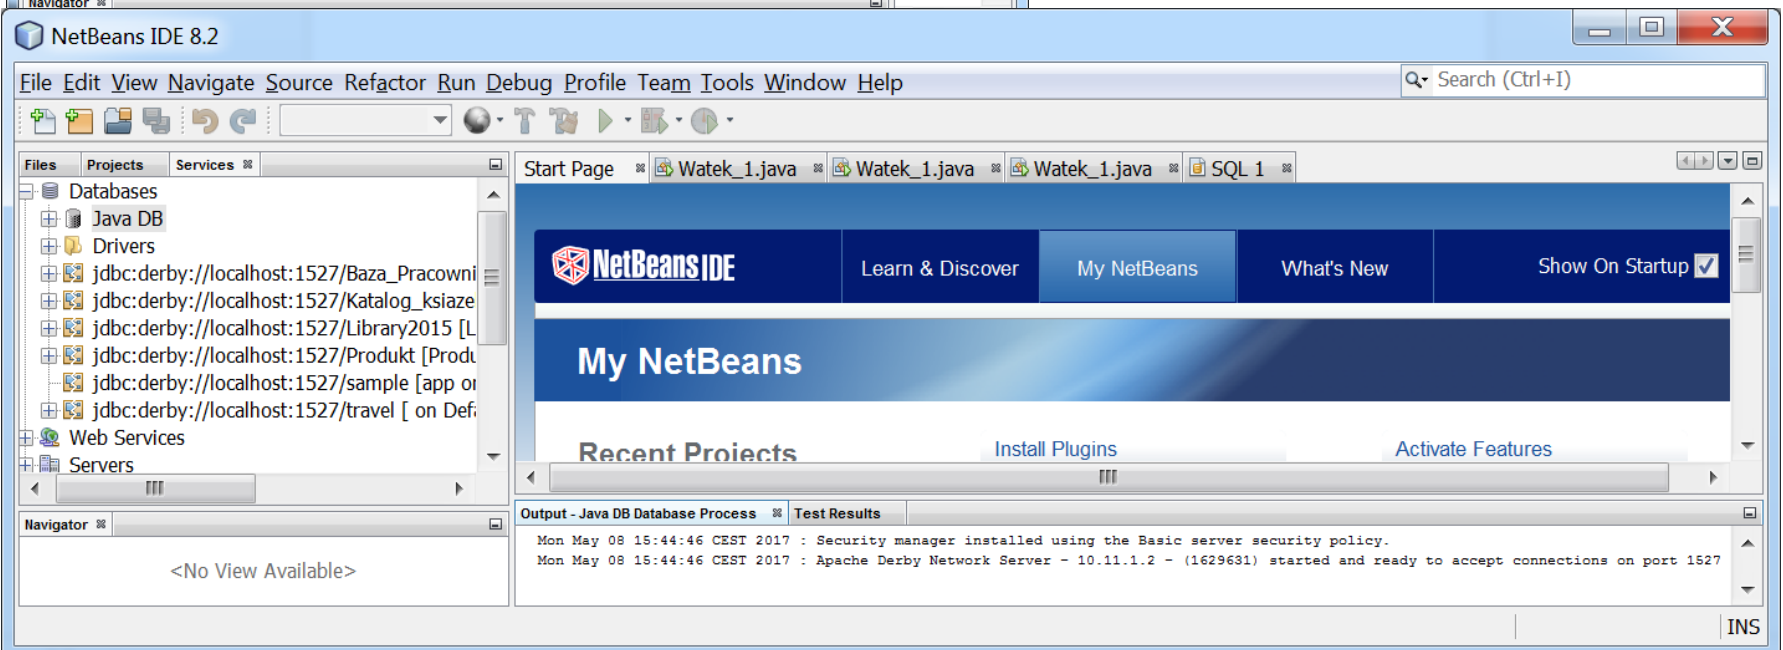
NetBeans IDE 8.2

File Edit View Navigate Source Refactor Run Debug Profile Team Tools Window Help

Search (Ctrl+I)

Files Projects Services

Databases
Java DB
Drivers
jdbc:derby://localhost:1527/Baza_Pracowni
jdbc:derby://localhost:1527/Katalog_ksiaze
jdbc:derby://localhost:1527/Library2015 [L
jdbc:derby://localhost:1527/Produkt [Produ
jdbc:derby://localhost:1527/sample [app o
jdbc:derby://localhost:1527/travel [ on Def
Web Services
Servers

Navigator

<No View Available>

Start Page Watek_1.java Watek_1.java Watek_1.java SQL 1

NetBeans IDE Learn & Discover My NetBeans What's New Show On Startup

My NetBeans

Recent Projects Install Plugins Activate Features

Output - Java DB Database Process Test Results

Mon May 08 15:44:46 CEST 2017 : Security manager installed using the Basic server security policy.
Mon May 08 15:44:46 CEST 2017 : Apache Derby Network Server - 10.11.1.2 - (1629631) started and ready to accept connections on port 1527

INS